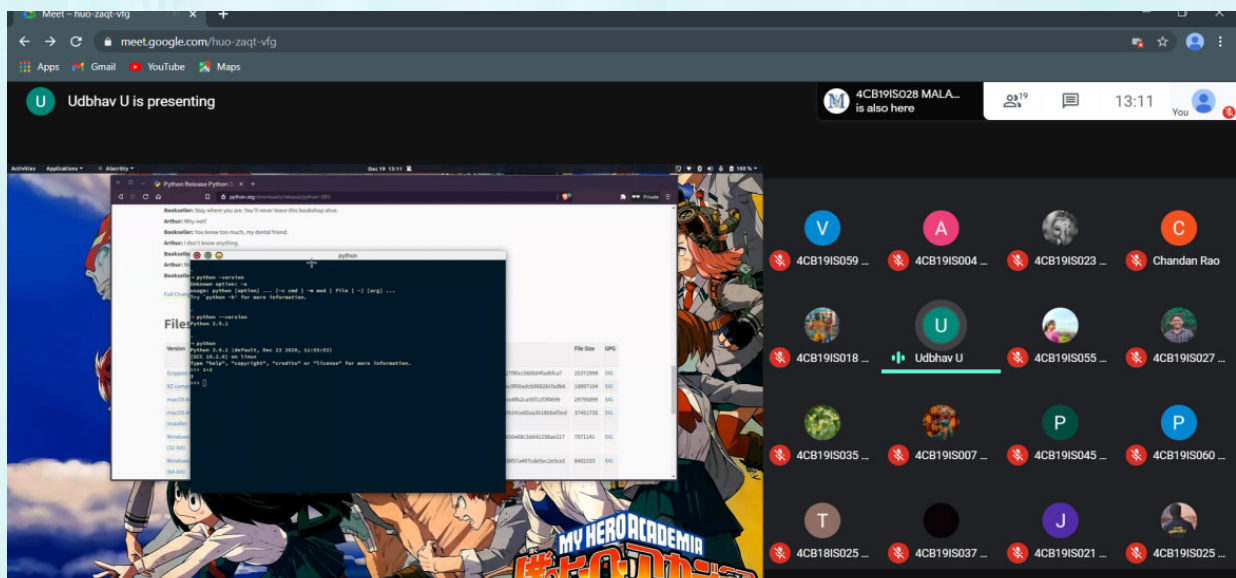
Meet – huo-zaqt-vfg

meet.google.com/huo-zaqt-vfg

Apps Gmail YouTube Maps

U Udbhav U is presenting

4CB19IS028 MALA... is also here

19

13:11

You

Activities Applications Alacritty Dec 19 13:11

Python Release Python 3

python.org/downloads/release/python-391/

Bookseller: Stay where you are. You'll never leave this bookshop alive.
Arthur: Why not?
Bookseller: You know too much, my dental friend.
Arthur: I don't know anything.
Bookseller
Arthur
Bookseller

Full Chang

Files

Version

python

> python -version
Unknown option: -e
usage: python [option] ... [-c cmd | -m mod | file | -] [arg] ...
Try `python -h' for more information.

> python --version
Python 3.9.1

> python
Python 3.9.1 (default, Dec 13 2020, 11:55:53)
[GCC 10.2.0] on linux
Type "help", "copyright", "credits" or "license" for more information.
>>> 1+2
3
>>> 

File Size GPG
25372998 SIG
18897104 SIG
29795899 SIG
37451735 SIG
7571141 SIG
8402333 SIG

MY HERO ACADEMIA

V 4CB19IS059 ...
A 4CB19IS004 ...
4CB19IS023 ...
C Chandan Rao
4CB19IS018 ...
U Udbhav U
4CB19IS055 ...
4CB19IS027 ...
4CB19IS035 ...
4CB19IS007 ...
P 4CB19IS045 ...
P 4CB19IS060 ...
T 4CB18IS025 ...
4CB19IS037 ...
J 4CB19IS021 ...
4CB19IS025 ...